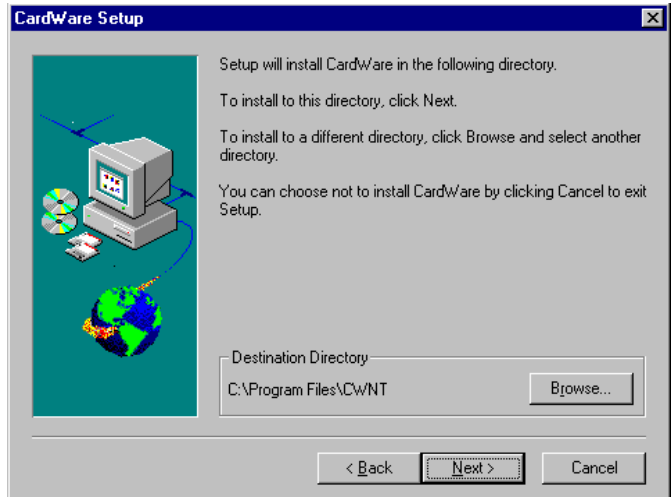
CardWare Setup

Setup will install CardWare in the following directory.

To install to this directory, click Next.

To install to a different directory, click Browse and select another directory.

You can choose not to install CardWare by clicking Cancel to exit Setup.

Destination Directory

C:\Program Files\CWNT

Browse...

< Back

Next >

Cancel